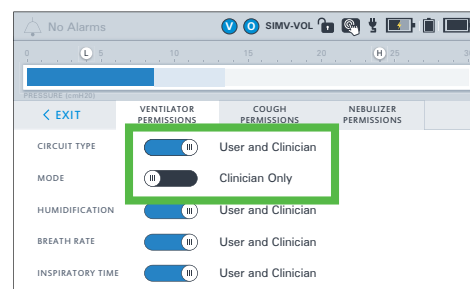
No Alarms

V O SIMV-VOL

0 L 5 10 15 H 25 30

PRESSURE (cmH2O)

< EXIT

VENTILATOR PERMISSIONS

COUGH PERMISSIONS

NEBULIZER PERMISSIONS

CIRCUIT TYPE

User and Clinician

MODE

Clinician Only

HUMIDIFICATION

User and Clinician

BREATH RATE

User and Clinician

INSPIRATORY TIME

User and Clinician